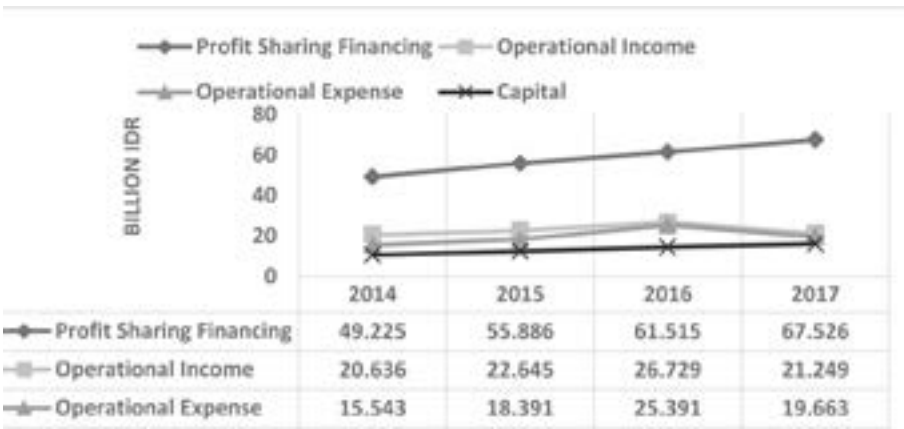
Profit Sharing Financing
Operational Income
Operational Expense
Capital

BILLION IDR

80
60
40
20
0

| | 2014 | 2015 | 2016 | 2017 |
|---|---|---|---|---|
| Profit Sharing Financing | 49.225 | 55.886 | 61.515 | 67.526 |
| Operational Income | 20.636 | 22.645 | 26.729 | 21.249 |
| Operational Expense | 15.543 | 18.391 | 25.391 | 19.663 |